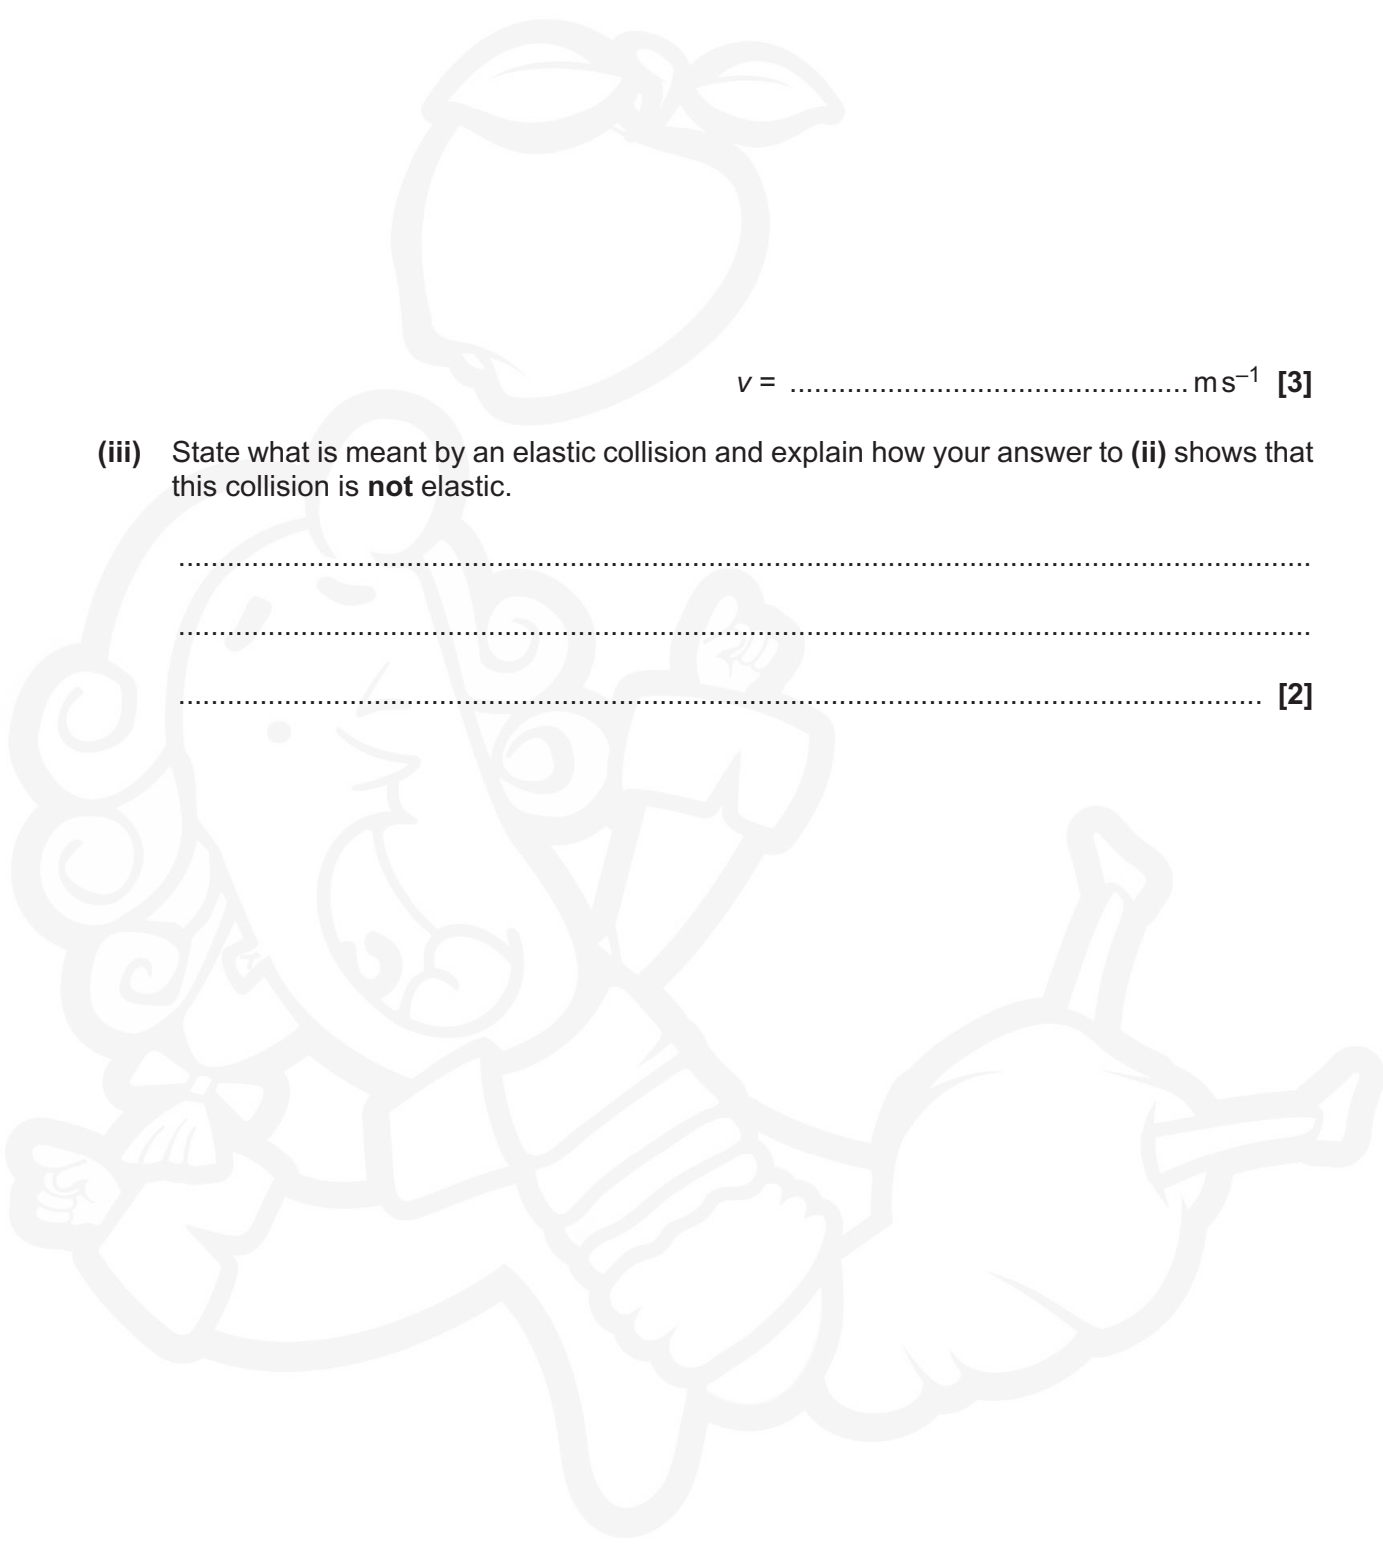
$v$ = ................................................ m s$^{-1}$ **[3]**

**(iii)** State what is meant by an elastic collision and explain how your answer to **(ii)** shows that this collision is **not** elastic.

...............................................................................................................................

...............................................................................................................................

............................................................................................................................... **[2]**